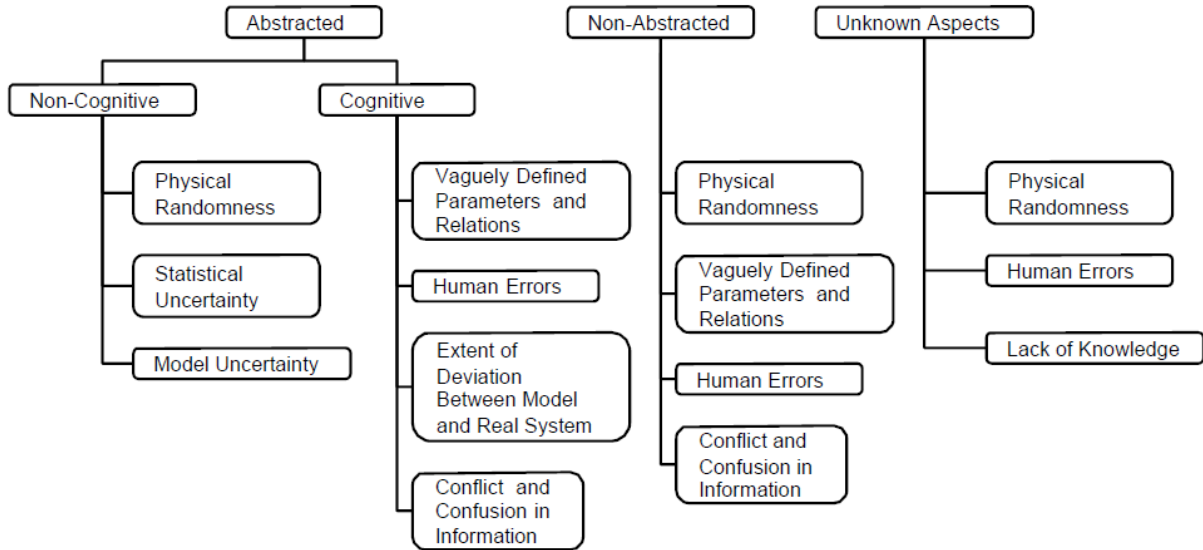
Abstracted

Non-Cognitive

Physical Randomness

Statistical Uncertainty

Model Uncertainty

Cognitive

Vaguely Defined Parameters and Relations

Human Errors

Extent of Deviation Between Model and Real System

Conflict and Confusion in Information

Non-Abstracted

Physical Randomness

Vaguely Defined Parameters and Relations

Human Errors

Conflict and Confusion in Information

Unknown Aspects

Physical Randomness

Human Errors

Lack of Knowledge